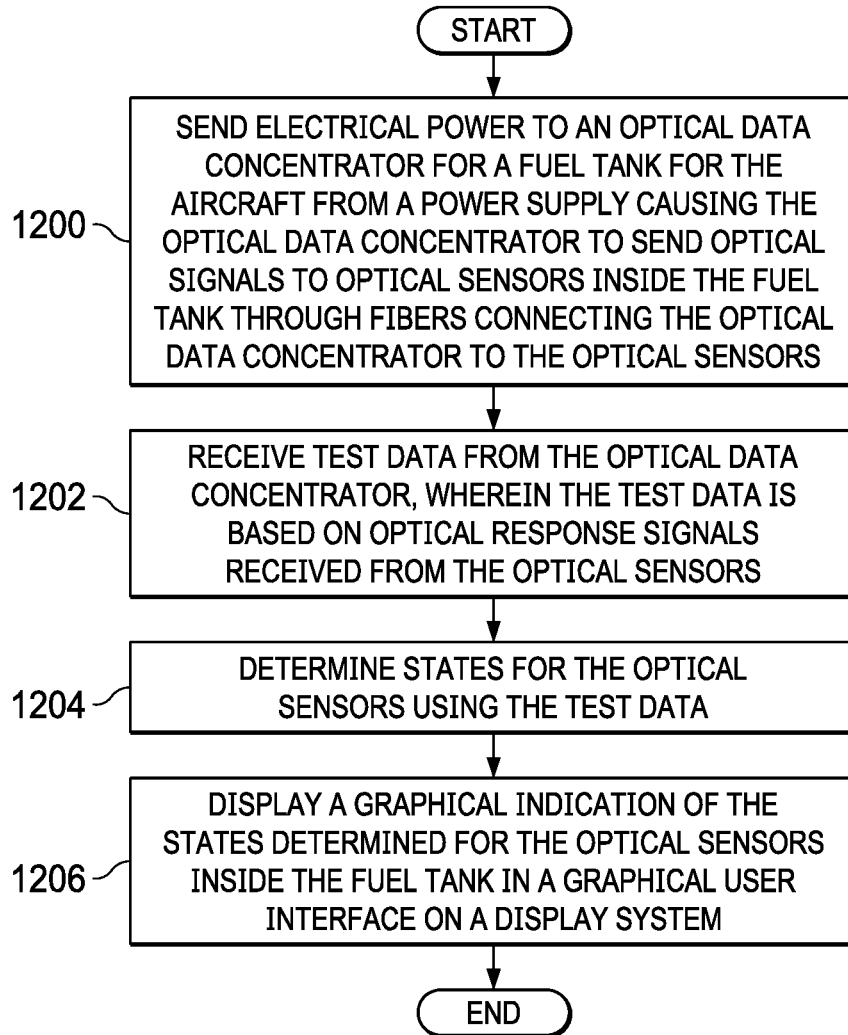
START

1200

SEND ELECTRICAL POWER TO AN OPTICAL DATA CONCENTRATOR FOR A FUEL TANK FOR THE AIRCRAFT FROM A POWER SUPPLY CAUSING THE OPTICAL DATA CONCENTRATOR TO SEND OPTICAL SIGNALS TO OPTICAL SENSORS INSIDE THE FUEL TANK THROUGH FIBERS CONNECTING THE OPTICAL DATA CONCENTRATOR TO THE OPTICAL SENSORS

1202

RECEIVE TEST DATA FROM THE OPTICAL DATA CONCENTRATOR, WHEREIN THE TEST DATA IS BASED ON OPTICAL RESPONSE SIGNALS RECEIVED FROM THE OPTICAL SENSORS

1204

DETERMINE STATES FOR THE OPTICAL SENSORS USING THE TEST DATA

1206

DISPLAY A GRAPHICAL INDICATION OF THE STATES DETERMINED FOR THE OPTICAL SENSORS INSIDE THE FUEL TANK IN A GRAPHICAL USER INTERFACE ON A DISPLAY SYSTEM

END